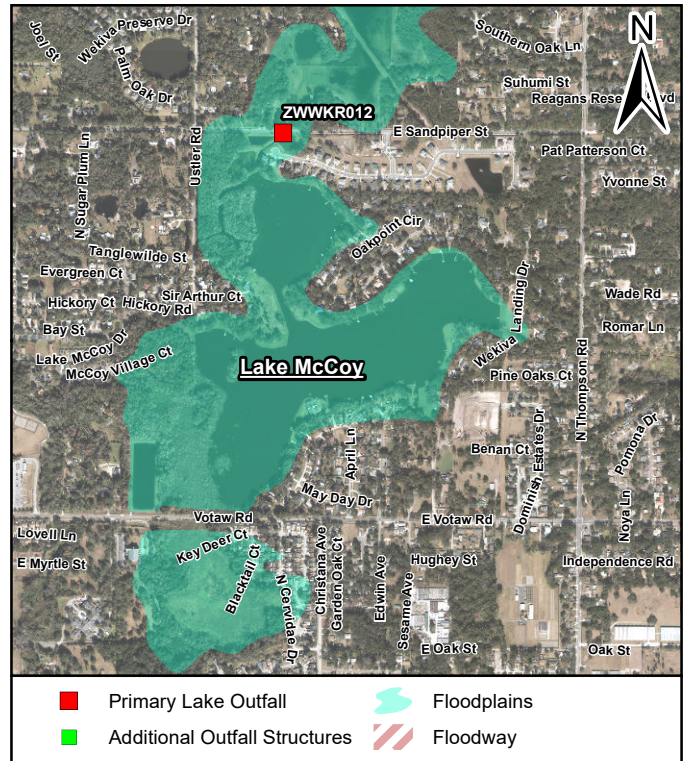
N

Joel St
Wekiva Preserve Dr
Palm Oak Dr
Southern Oak Ln
Suhumi St
Reagans Reserve Blvd
ZWWKR012
E Sandpiper St
Ustler Rd
N Sugar Plum Ln
Pat Patterson Ct
Yvonne St
Oakpoint Cir
Tanglewilde St
Evergreen Ct
Hickory Ct
Hickory Rd
Sir Arthur Ct
Bay St
Wekiva Landing Dr
Wade Rd
Romar Ln
Lake McCoy Dr
McCoy Village Ct
Lake McCoy
Wekiva Ln
Pine Oaks Ct
N Thompson Rd
Benan Ct
Dominish Estates Dr
Pomona Dr
April Ln
May Day Dr
Votaw Rd
E Votaw Rd
Noya Ln
Lovell Ln
E Myrtle St
Key Deer Ct
Blacktail Ct
N Cervidae Dr
Christana Ave
Garden Oak Ct
Edwin Ave
Sesame Ave
Hughey St
Independence Rd
E Oak St
Oak St

Primary Lake Outfall
Additional Outfall Structures
Floodplains
Floodway